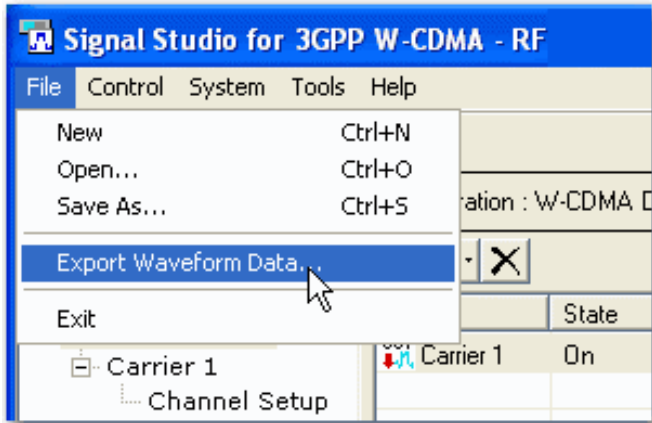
Signal Studio for 3GPP W-CDMA - RF

File Control System Tools Help

New Ctrl+N
Open... Ctrl+O
Save As... Ctrl+S
Export Waveform Data...
Exit

ration : W-CDMA D

State

Carrier 1 On

Carrier 1
Channel Setup